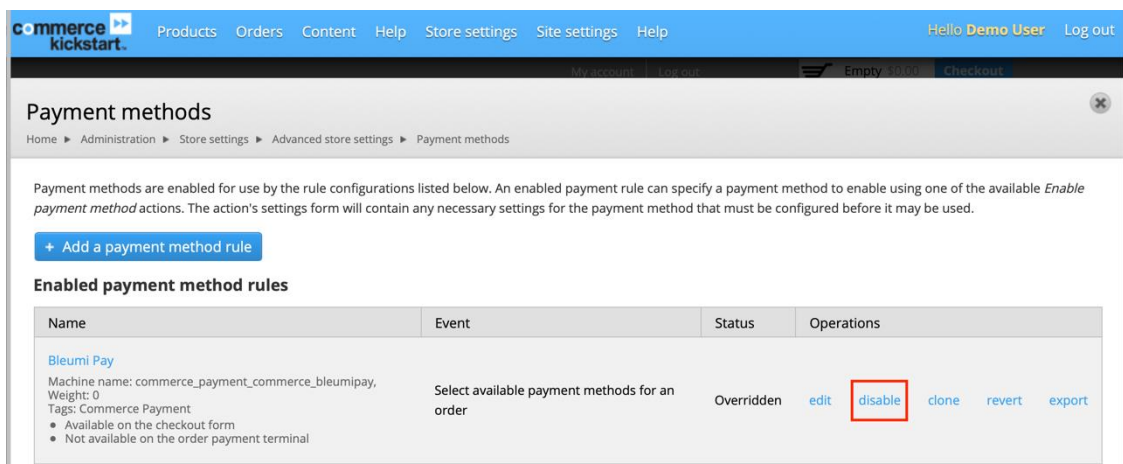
commerce kickstart

Products Orders Content Help Store settings Site settings Help

Hello Demo User Log out

My account | Log out Empty $0.00 Checkout

Payment methods

Home ▶ Administration ▶ Store settings ▶ Advanced store settings ▶ Payment methods

Payment methods are enabled for use by the rule configurations listed below. An enabled payment rule can specify a payment method to enable using one of the available *Enable payment method* actions. The action's settings form will contain any necessary settings for the payment method that must be configured before it may be used.

+ Add a payment method rule

Enabled payment method rules

| Name | Event | Status | Operations |
|---|---|---|---|
| Bleumi Pay<br>Machine name: commerce_payment_commerce_bleumipay,<br>Weight: 0<br>Tags: Commerce Payment<br>• Available on the checkout form<br>• Not available on the order payment terminal | Select available payment methods for an order | Overridden | edit disable clone revert export |